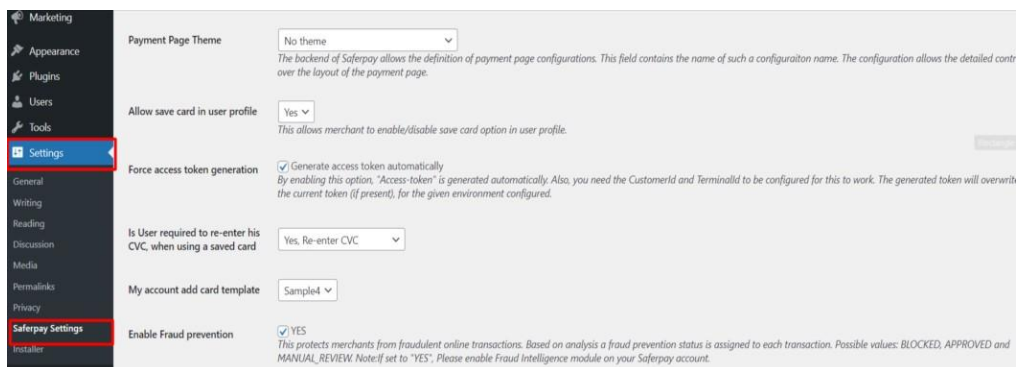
Marketing
Appearance
Plugins
Users
Tools
Settings
General
Writing
Reading
Discussion
Media
Permalinks
Privacy
Saferpay Settings
Installer

Payment Page Theme
No theme
The backend of Saferpay allows the definition of payment page configurations. This field contains the name of such a configuraiton name. The configuration allows the detailed contr over the layout of the payment page.

Allow save card in user profile
Yes
This allows merchant to enable/disable save card option in user profile.

Force access token generation
Generate access token automatically
By enabling this option, "Access-token" is generated automatically. Also, you need the CustomerId and TerminalId to be configured for this to work. The generated token will overwrit the current token (if present), for the given environment configured.

Is User required to re-enter his CVC, when using a saved card
Yes, Re-enter CVC

My account add card template
Sample4

Enable Fraud prevention
YES
This protects merchants from fraudulent online transactions. Based on analysis a fraud prevention status is assigned to each transaction. Possible values: BLOCKED, APPROVED and MANUAL_REVIEW. Note:If set to "YES", Please enable Fraud Intelligence module on your Saferpay account.